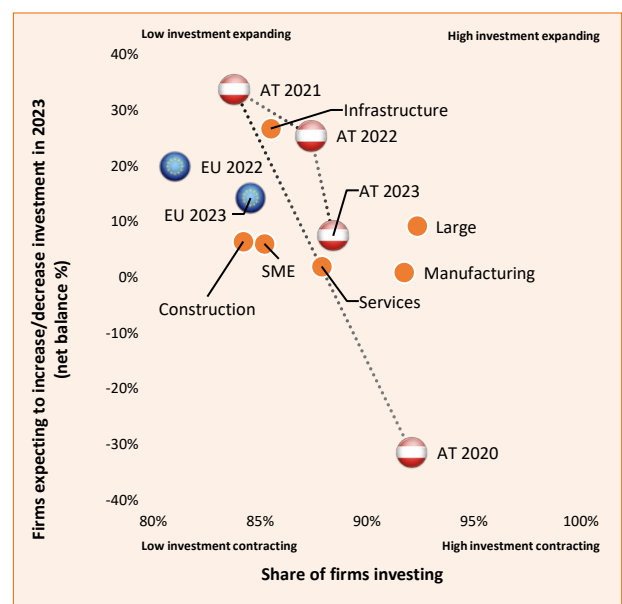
Low investment expanding

High investment expanding

Firms expecting to increase/decrease investment in 2023 (net balance %)

40%
30%
20%
10%
0%
-10%
-20%
-30%
-40%

AT 2021
Infrastructure
AT 2022
EU 2022
EU 2023
AT 2023
Large
Manufacturing
SME
Construction
Services
AT 2020

80%
85%
90%
95%
100%

Low investment contracting

High investment contracting

Share of firms investing